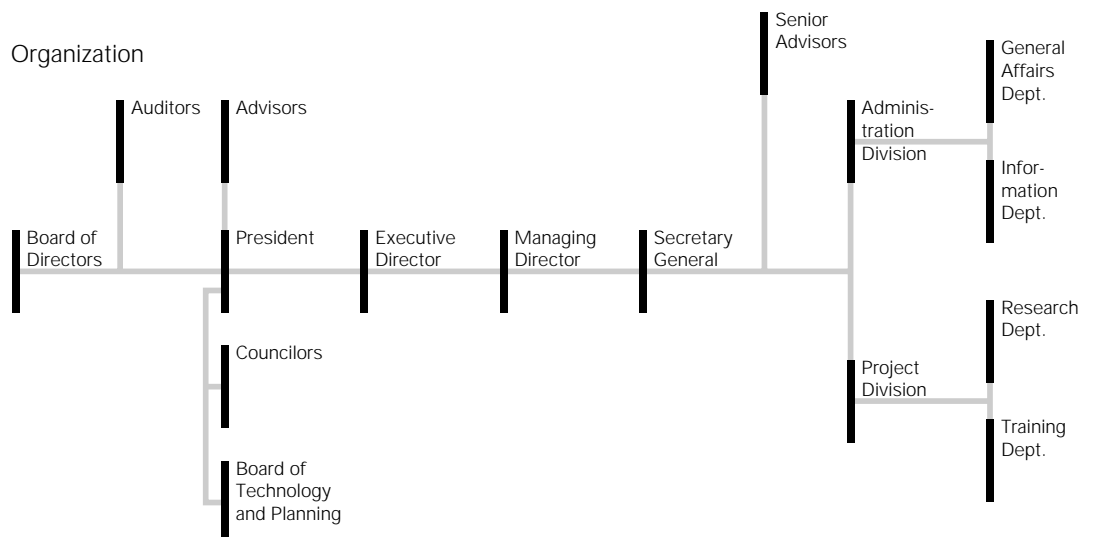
Organization

Auditors

Advisors

Senior Advisors

General Affairs Dept.

Administration Division

Information Dept.

Board of Directors

President

Executive Director

Managing Director

Secretary General

Councilors

Board of Technology and Planning

Research Dept.

Project Division

Training Dept.